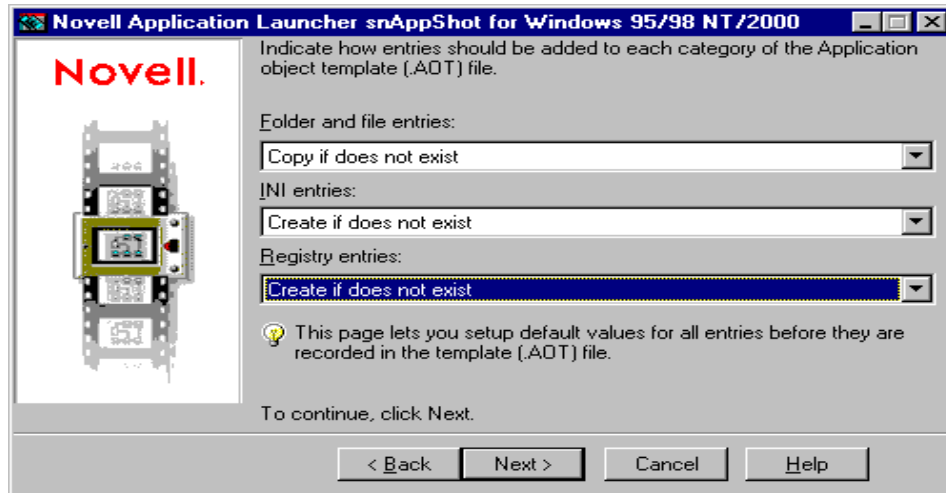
Novell Application Launcher snAppShot for Windows 95/98 NT/2000

Novell.

Indicate how entries should be added to each category of the Application object template (.AOT) file.

Folder and file entries:

Copy if does not exist

INI entries:

Create if does not exist

Registry entries:

Create if does not exist

This page lets you setup default values for all entries before they are recorded in the template (.AOT) file.

To continue, click Next.

< Back
Next >
Cancel
Help